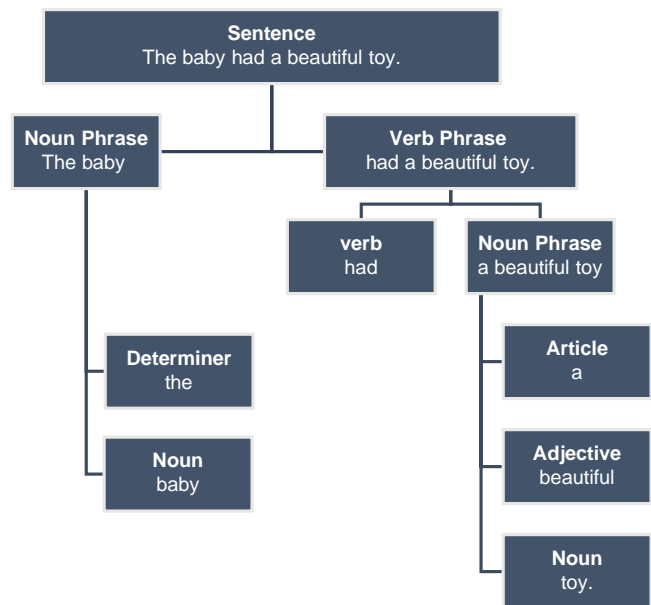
**Sentence**
The baby had a beautiful toy.

**Noun Phrase**
The baby

**Verb Phrase**
had a beautiful toy.

**verb**
had

**Noun Phrase**
a beautiful toy

**Determiner**
the

**Noun**
baby

**Article**
a

**Adjective**
beautiful

**Noun**
toy.